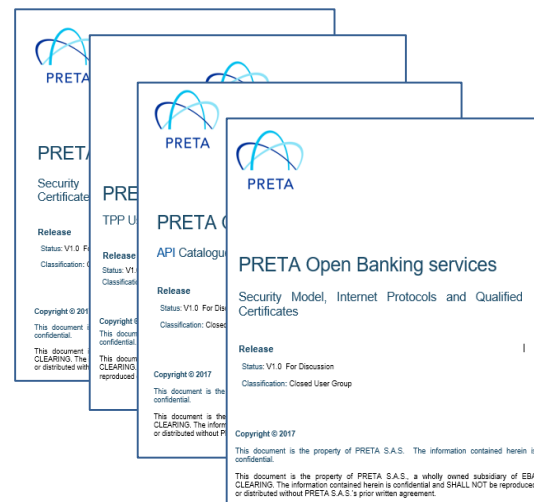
PRETA

PRETA

Security Certificate

Release

Status: V1.0 For

Classification: C

Copyright © 2017

This document is confidential.

This document CLEARING. The or distributed with

PRETA

PRE

TPP U

Release

Status: V1.

Classificati

Copyright ©

This docum confidential.

This docum CLEARING. reproduced

PRETA

PRETA O

API Catalogue

Release

Status: V1.0 For Discu

Classification: Closed

Copyright © 2017

This document is the confidential.

This document is the CLEARING. The inform or distributed without P

PRETA

PRETA Open Banking services

Security Model, Internet Protocols and Qualified Certificates

Release

Status: V1.0 For Discussion

Classification: Closed User Group

Copyright © 2017

This document is the property of PRETA S.A.S. The information contained herein i confidential.

This document is the property of PRETA S.A.S., a wholly owned subsidiary of EBA CLEARING. The information contained herein is confidential and SHALL NOT be reproduce or distributed without PRETA S.A.S.'s prior written agreement.